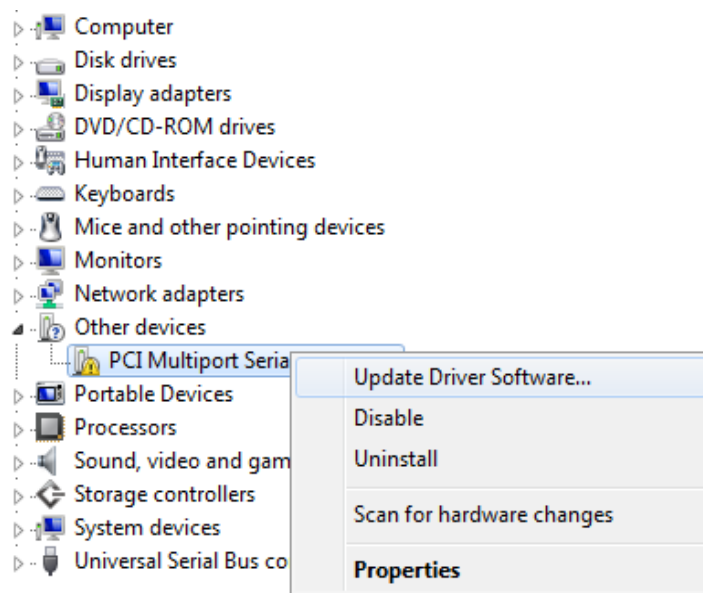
Computer
Disk drives
Display adapters
DVD/CD-ROM drives
Human Interface Devices
Keyboards
Mice and other pointing devices
Monitors
Network adapters
Other devices
PCI Multiport Seria
Portable Devices
Processors
Sound, video and gam
Storage controllers
System devices
Universal Serial Bus co

Update Driver Software...
Disable
Uninstall
Scan for hardware changes
Properties